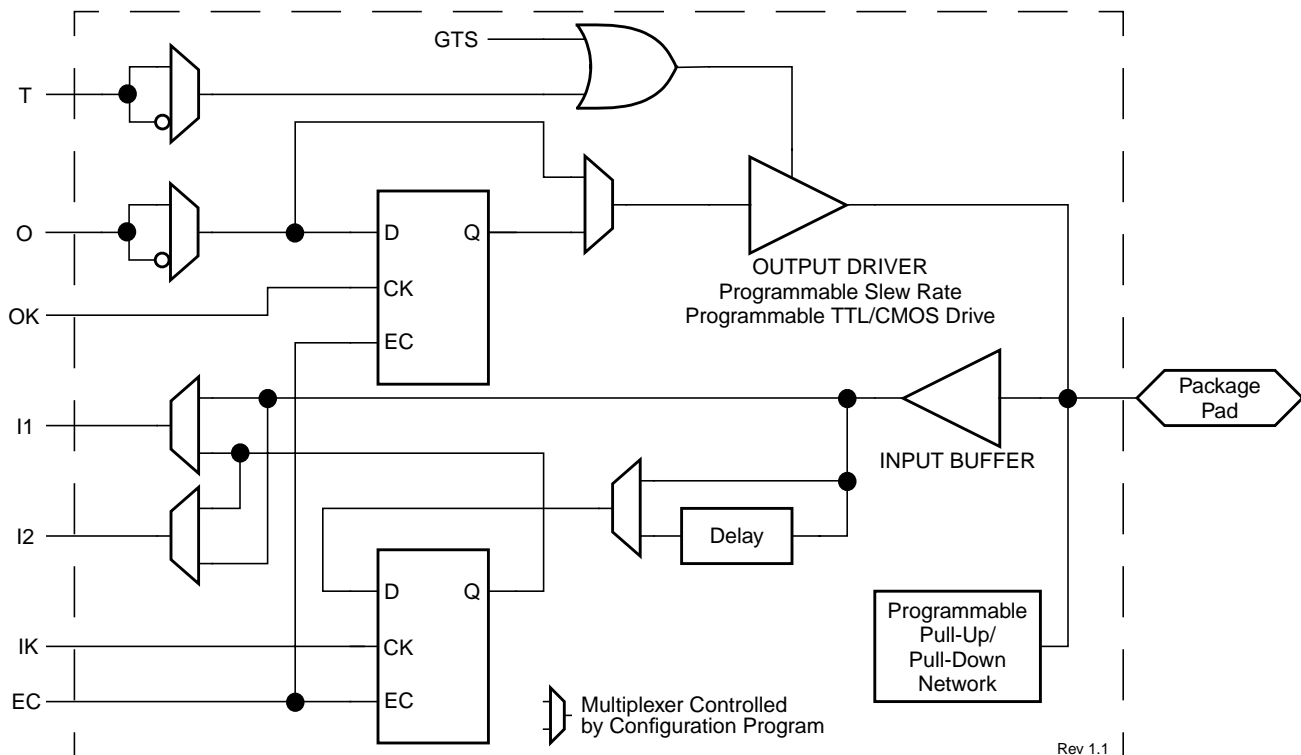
GTS

T

O

D

Q

OUTPUT DRIVER
Programmable Slew Rate
Programmable TTL/CMOS Drive

OK

CK

EC

I1

Package Pad

INPUT BUFFER

I2

Delay

D

Q

Programmable Pull-Up/ Pull-Down Network

IK

CK

EC

EC

Multiplexer Controlled by Configuration Program

Rev 1.1